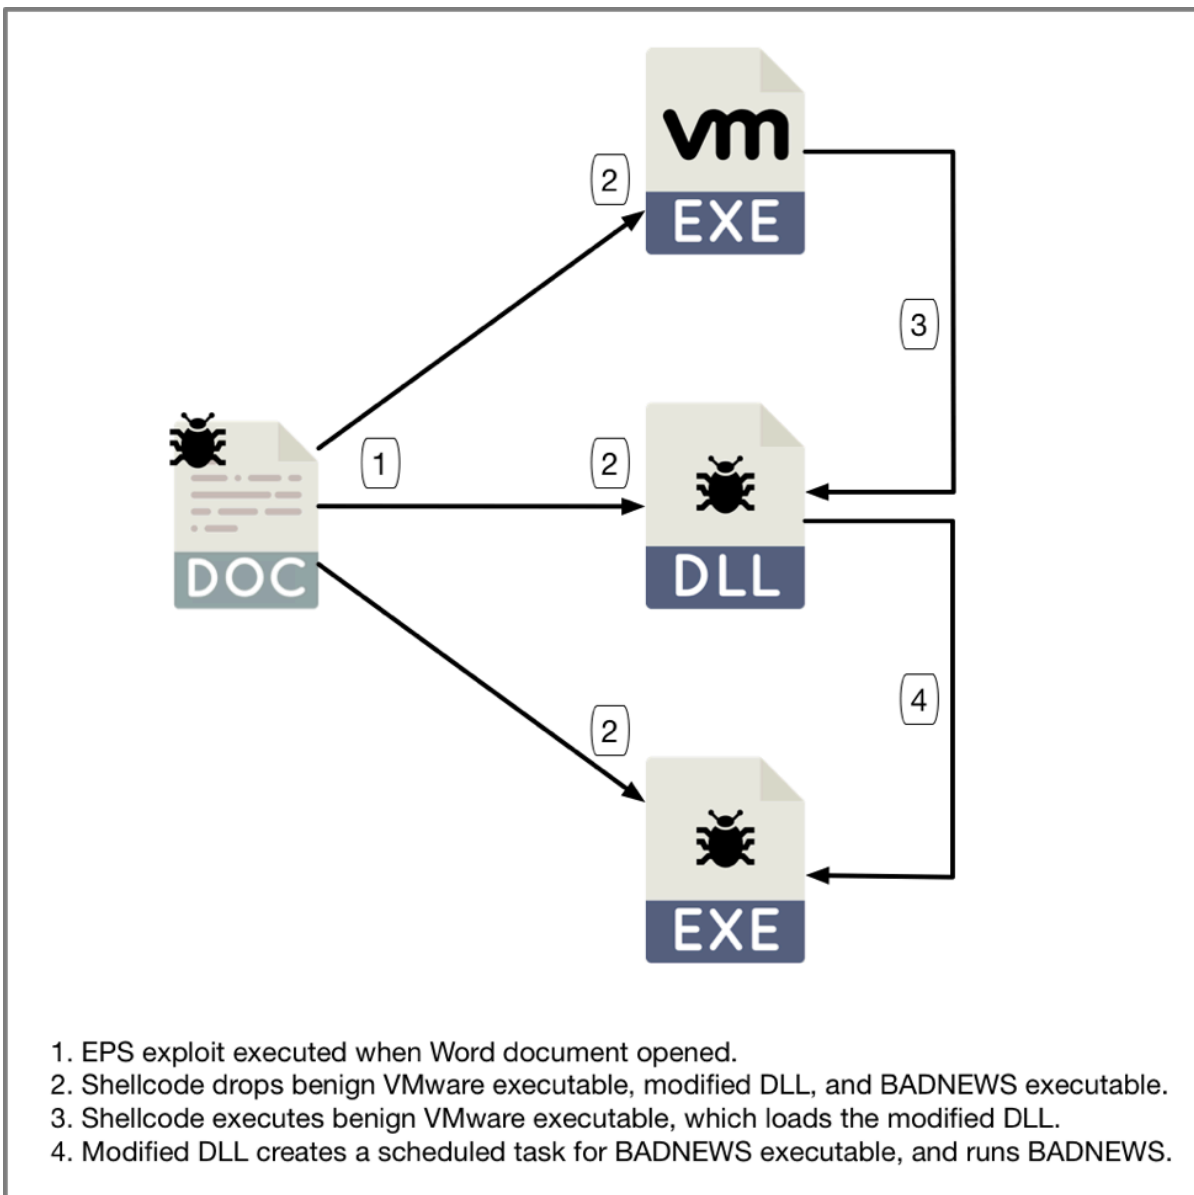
vm
EXE
2
3
1
2
DOC
DLL
4
2
EXE

1. EPS exploit executed when Word document opened.
2. Shellcode drops benign VMware executable, modified DLL, and BADNEWS executable.
3. Shellcode executes benign VMware executable, which loads the modified DLL.
4. Modified DLL creates a scheduled task for BADNEWS executable, and runs BADNEWS.